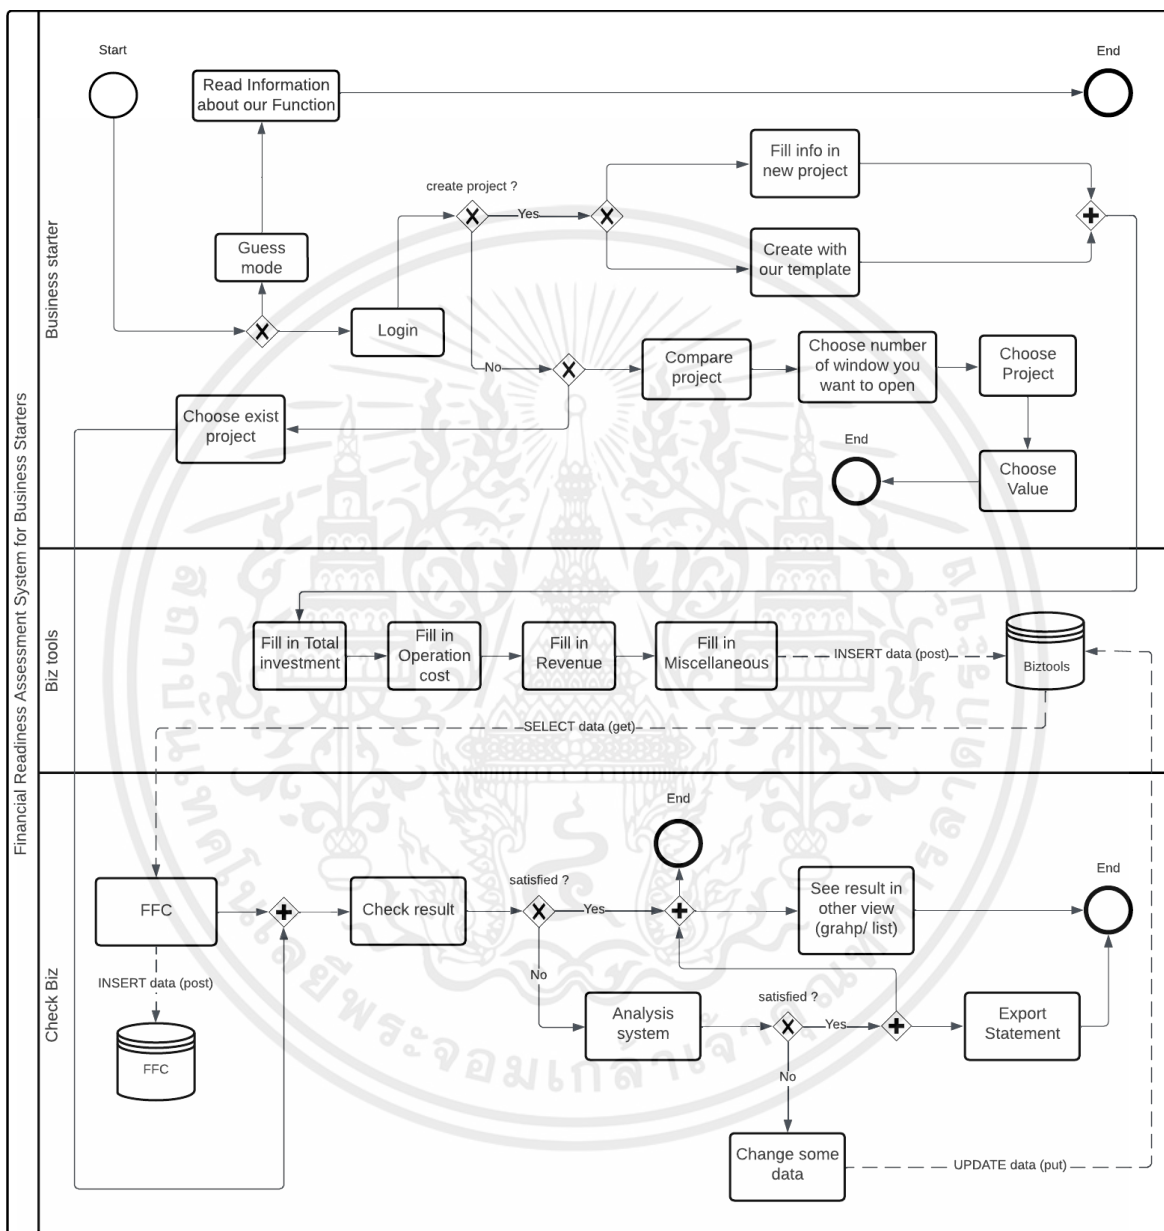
Financial Readiness Assessment System for Business Starters

Business starter

Start

Read Information about our Function

End

Guess mode

Login

create project ?

Yes

Fill info in new project

Create with our template

No

Compare project

Choose number of window you want to open

Choose Project

Choose exist project

End

Choose Value

Biz tools

Fill in Total investment

Fill in Operation cost

Fill in Revenue

Fill in Miscellaneous

INSERT data (post)

Biztools

SELECT data (get)

Check Biz

End

FFC

Check result

satisfied ?

Yes

See result in other view (grahp/ list)

End

INSERT data (post)

No

Analysis system

satisfied ?

Yes

Export Statement

FFC

No

Change some data

UPDATE data (put)